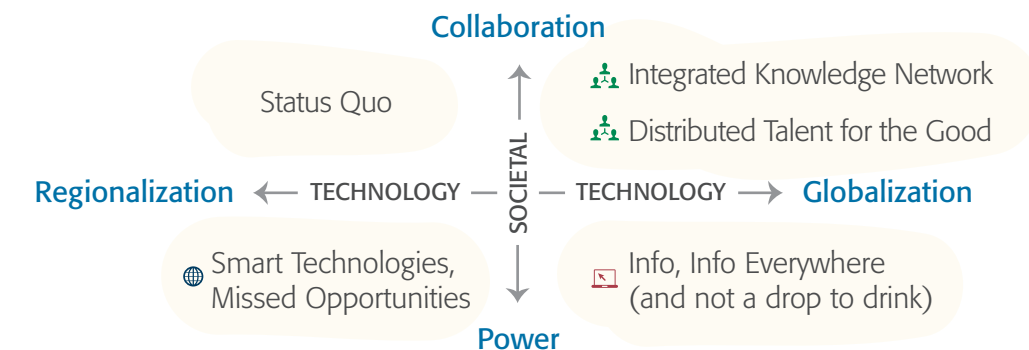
Collaboration

Status Quo

Integrated Knowledge Network

Distributed Talent for the Good

Regionalization TECHNOLOGY SOCIETAL TECHNOLOGY Globalization

Smart Technologies, Missed Opportunities

Info, Info Everywhere (and not a drop to drink)

Power